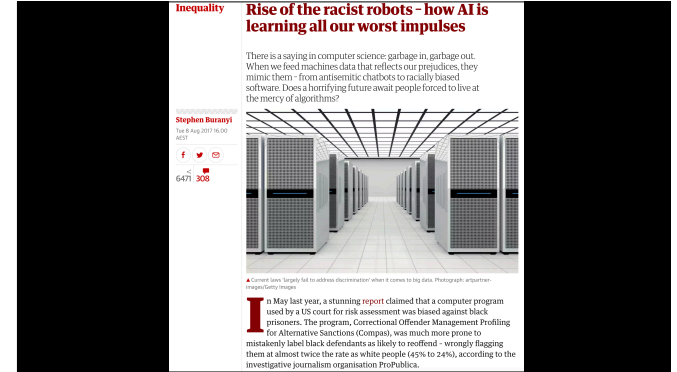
Inequality

Rise of the racist robots - how AI is learning all our worst impulses

There is a saying in computer science: garbage in, garbage out. When we feed machines data that reflects our prejudices, they mimic them - from antisemitic chatbots to racially biased software. Does a horrifying future await people forced to live at the mercy of algorithms?

Stephen Buranyi

Tue 8 Aug 2017 16.00 AEST

6471 308

▲ Current laws 'largely fail to address discrimination' when it comes to big data. Photograph: artpartner-images/Getty Images

In May last year, a stunning report claimed that a computer program used by a US court for risk assessment was biased against black prisoners. The program, Correctional Offender Management Profiling for Alternative Sanctions (Compas), was much more prone to mistakenly label black defendants as likely to reoffend - wrongly flagging them at almost twice the rate as white people (45% to 24%), according to the investigative journalism organisation ProPublica.